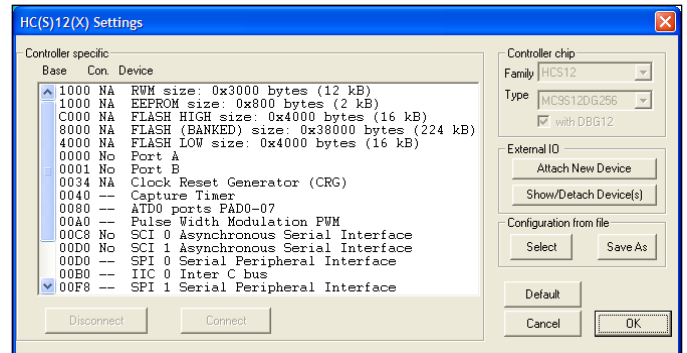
HC(S)12(X) Settings

Controller specific

Base Con. Device

1000 NA RWM size: 0x3000 bytes (12 kB)
1000 NA EEPROM size: 0x800 bytes (2 kB)
C000 NA FLASH HIGH size: 0x4000 bytes (16 kB)
8000 NA FLASH (BANKED) size: 0x38000 bytes (224 kB)
4000 NA FLASH LOW size: 0x4000 bytes (16 kB)
0000 No Port A
0001 No Port B
0034 NA Clock Reset Generator (CRG)
0040 -- Capture Timer
0080 -- ATD0 ports PAD0-07
00A0 -- Pulse Width Modulation PWM
00C8 No SCI 0 Asynchronous Serial Interface
00D0 No SCI 1 Asynchronous Serial Interface
00D0 -- SPI 0 Serial Peripheral Interface
00B0 -- IIC 0 Inter C bus
00F8 -- SPI 1 Serial Peripheral Interface

Disconnect

Connect

Controller chip

Family HCS12

Type MC9S12DG256

with DBG12

External IO

Attach New Device

Show/Detach Device(s)

Configuration from file

Select

Save As

Default

Cancel

OK